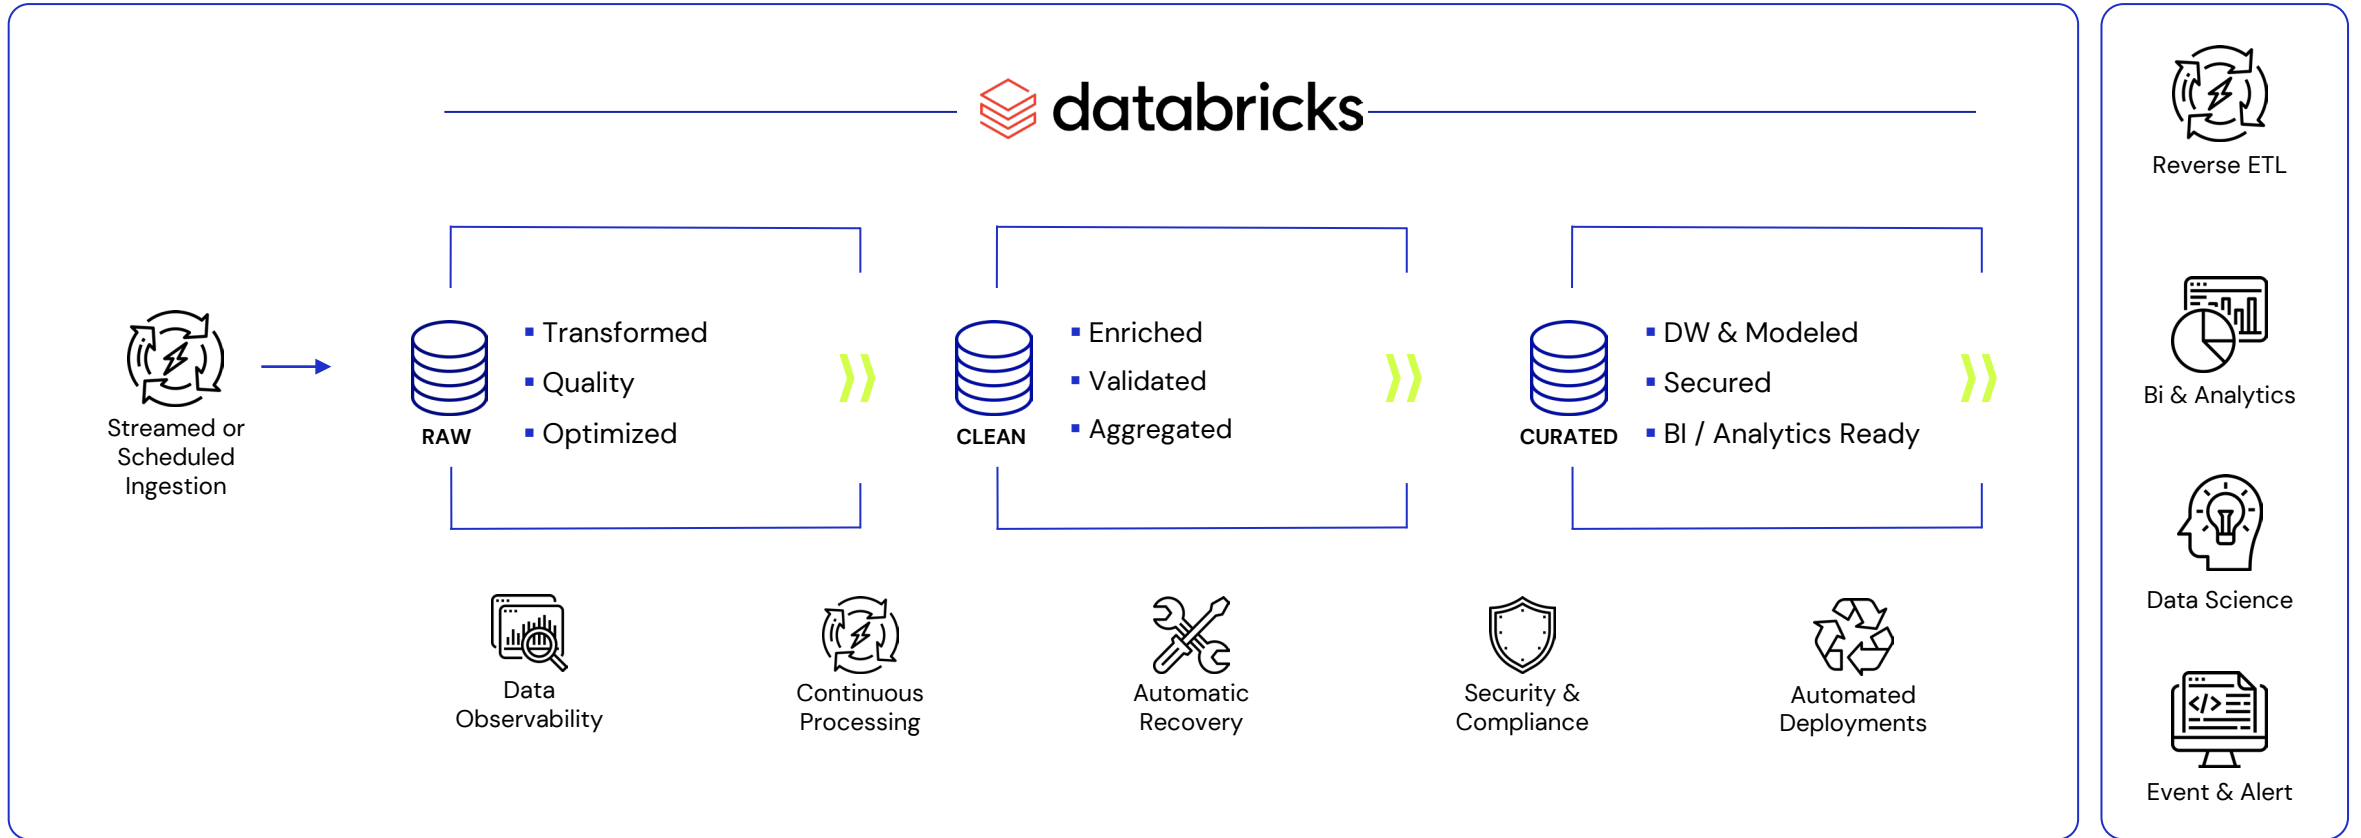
databricks

Streamed or Scheduled Ingestion

RAW

- Transformed
- Quality
- Optimized

CLEAN

- Enriched
- Validated
- Aggregated

CURATED

- DW & Modeled
- Secured
- BI / Analytics Ready

Data Observability

Continuous Processing

Automatic Recovery

Security & Compliance

Automated Deployments

Reverse ETL

Bi & Analytics

Data Science

Event & Alert